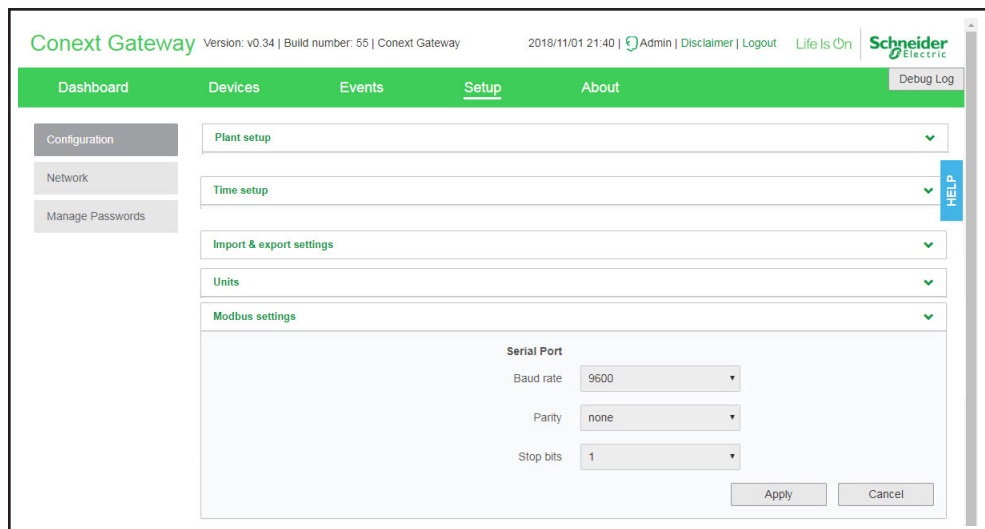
Conext Gateway Version: v0.34 | Build number: 55 | Conext Gateway 2018/11/01 21:40 | Admin | Disclaimer | Logout Life Is On Schneider Electric

Dashboard Devices Events Setup About

Debug Log

Configuration

Network

Manage Passwords

Plant setup

Time setup

HELP

Import & export settings

Units

Modbus settings

Serial Port

Baud rate 9600

Parity none

Stop bits 1

Apply Cancel